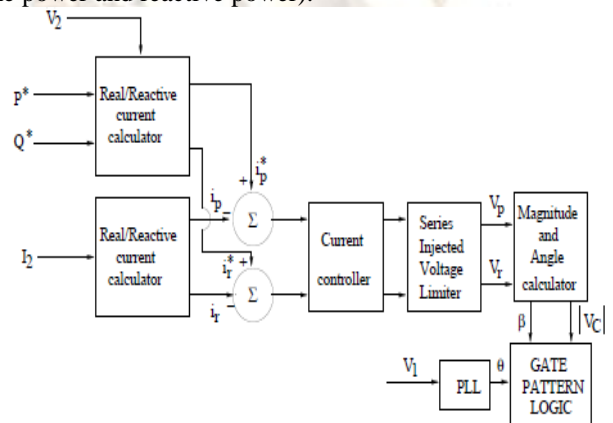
e power and reactive power).

$V_2$

$P^*$

$Q^*$

Real/Reactive current calculator

$i_p^*$

+

$i_p$

−

Σ

Real/Reactive current calculator

$I_2$

$i_r^*$

+

$i_r$

−

Σ

Current controller

Series Injected Voltage Limiter

$V_p$

$V_r$

Magnitude and Angle calculator

β

$|V_C|$

$V_1$

PLL

θ

GATE PATTERN LOGIC